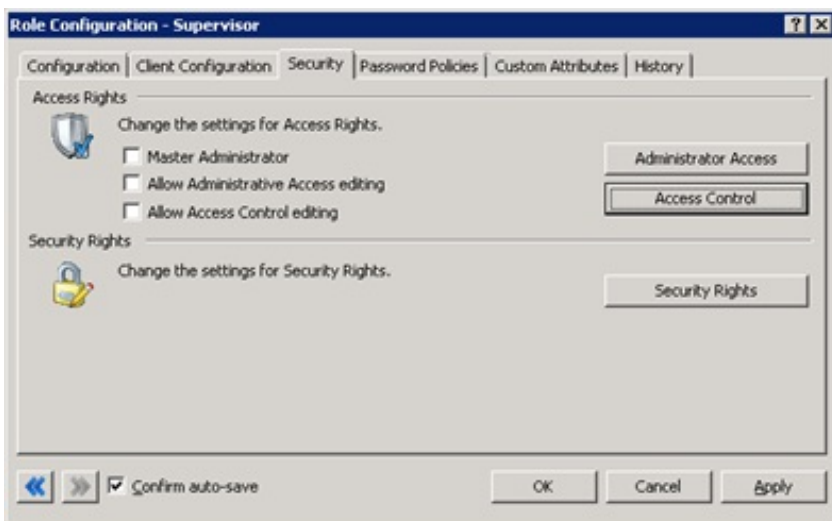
Role Configuration - Supervisor

? X

Configuration | Client Configuration | Security | Password Policies | Custom Attributes | History

Access Rights

Change the settings for Access Rights.

Master Administrator

Allow Administrative Access editing

Allow Access Control editing

Administrator Access

Access Control

Security Rights

Change the settings for Security Rights.

Security Rights

Confirm auto-save

OK

Cancel

Apply